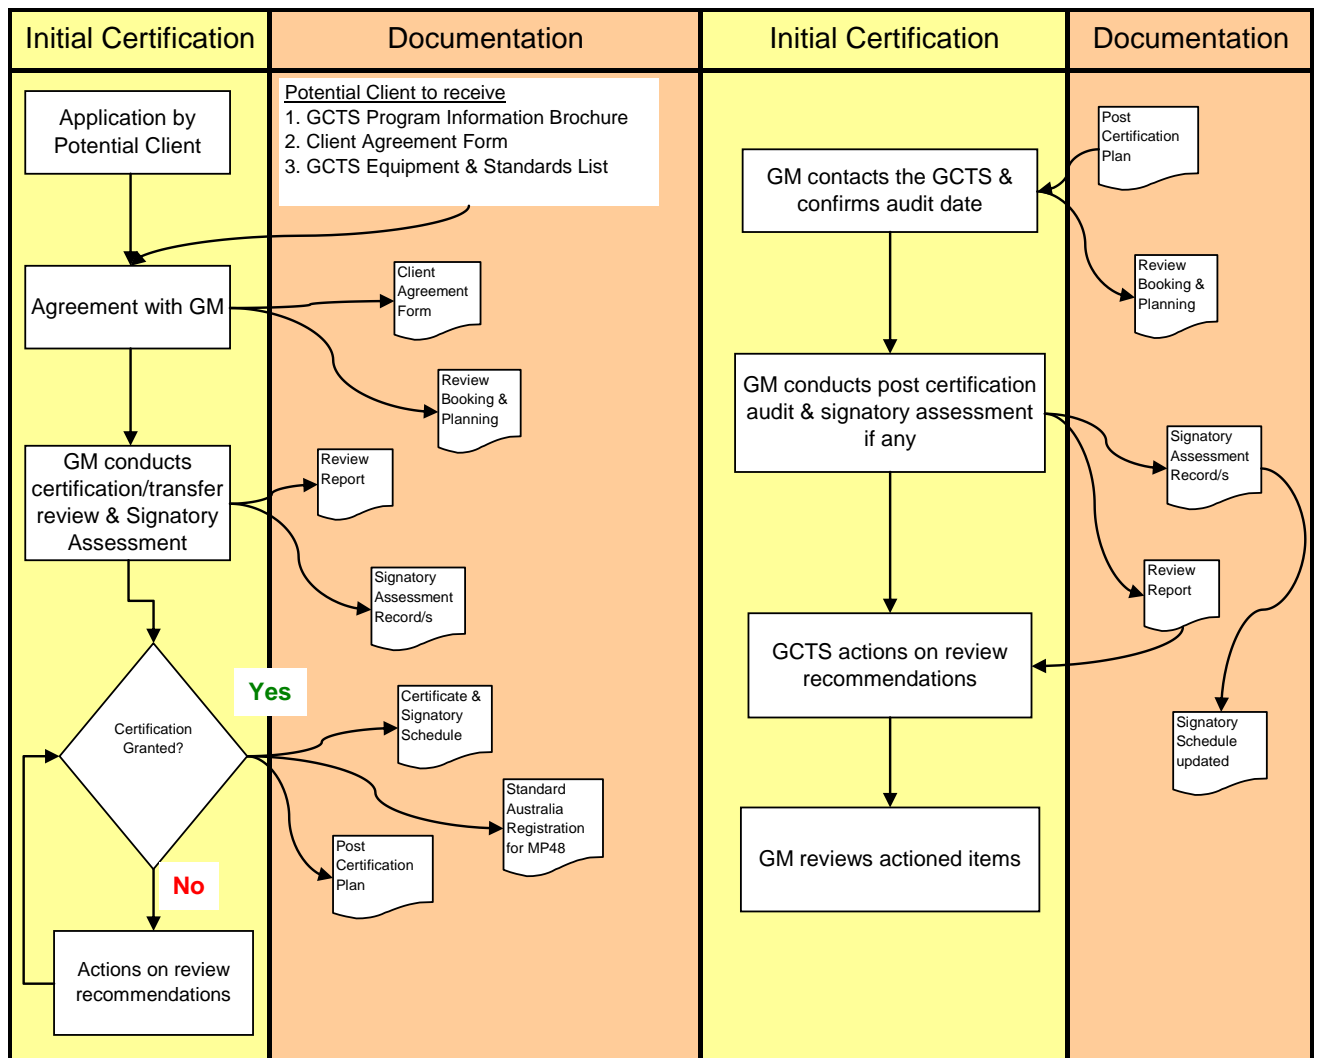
Initial Certification

Documentation

Initial Certification

Documentation

Application by Potential Client

Potential Client to receive
1. GCTS Program Information Brochure
2. Client Agreement Form
3. GCTS Equipment & Standards List

Agreement with GM

Client Agreement Form

Review Booking & Planning

GM conducts certification/transfer review & Signatory Assessment

Review Report

Signatory Assessment Record/s

Certification Granted?

Yes

Certificate & Signatory Schedule

Standard Australia Registration for MP48

Post Certification Plan

No

Actions on review recommendations

Post Certification Plan

GM contacts the GCTS & confirms audit date

Review Booking & Planning

GM conducts post certification audit & signatory assessment if any

Signatory Assessment Record/s

Review Report

GCTS actions on review recommendations

Signatory Schedule updated

GM reviews actioned items